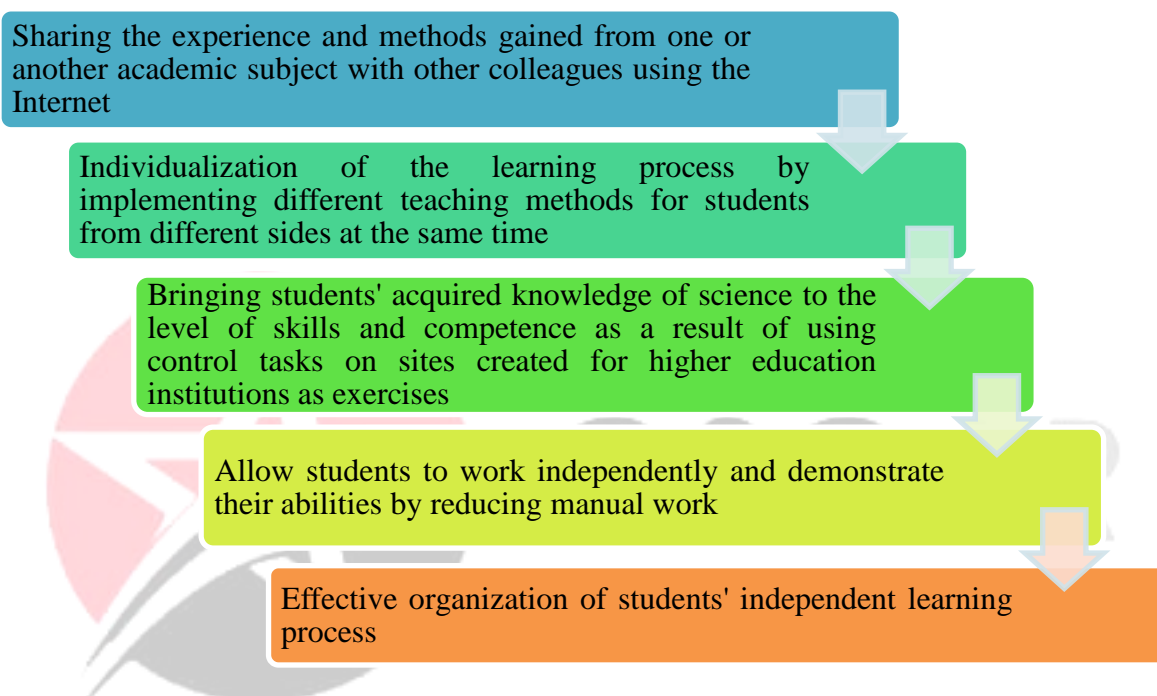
Sharing the experience and methods gained from one or another academic subject with other colleagues using the Internet

Individualization of the learning process by implementing different teaching methods for students from different sides at the same time

Bringing students' acquired knowledge of science to the level of skills and competence as a result of using control tasks on sites created for higher education institutions as exercises

Allow students to work independently and demonstrate their abilities by reducing manual work

Effective organization of students' independent learning process